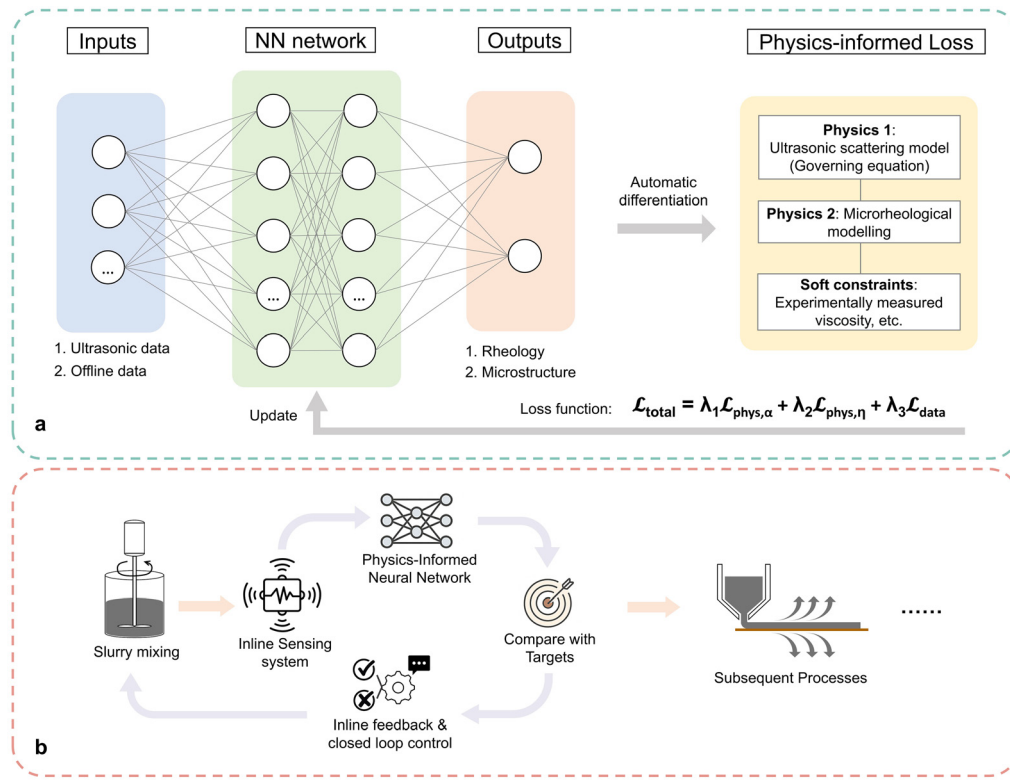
Inputs

NN network

Outputs

Physics-informed Loss

...

...

...

1. Ultrasonic data
2. Offline data

1. Rheology
2. Microstructure

Automatic differentiation

**Physics 1**: Ultrasonic scattering model (Governing equation)

**Physics 2**: Microrheological modelling

**Soft constraints**: Experimentally measured viscosity, etc.

Update

Loss function: $\mathcal{L}_{total} = \lambda_1\mathcal{L}_{phys,\alpha} + \lambda_2\mathcal{L}_{phys,\eta} + \lambda_3\mathcal{L}_{data}$

a

Slurry mixing

Inline Sensing system

Physics-Informed Neural Network

Compare with Targets

Inline feedback & closed loop control

Subsequent Processes

......

b